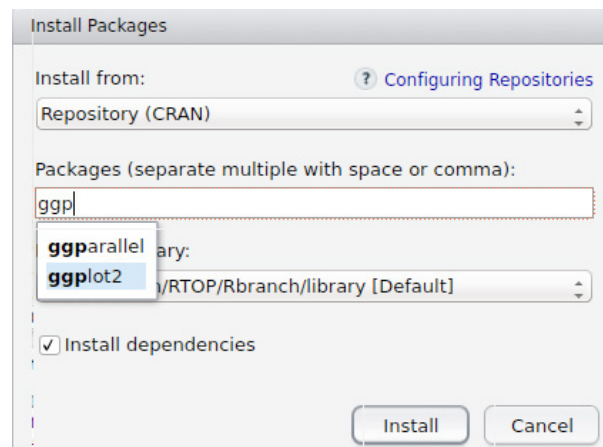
Install Packages

Install from:

? Configuring Repositories

Repository (CRAN)

Packages (separate multiple with space or comma):

ggp

ggparallel
ggplot2

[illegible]ary:

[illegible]n/RTOP/Rbranch/library [Default]

✓ Install dependencies

Install

Cancel